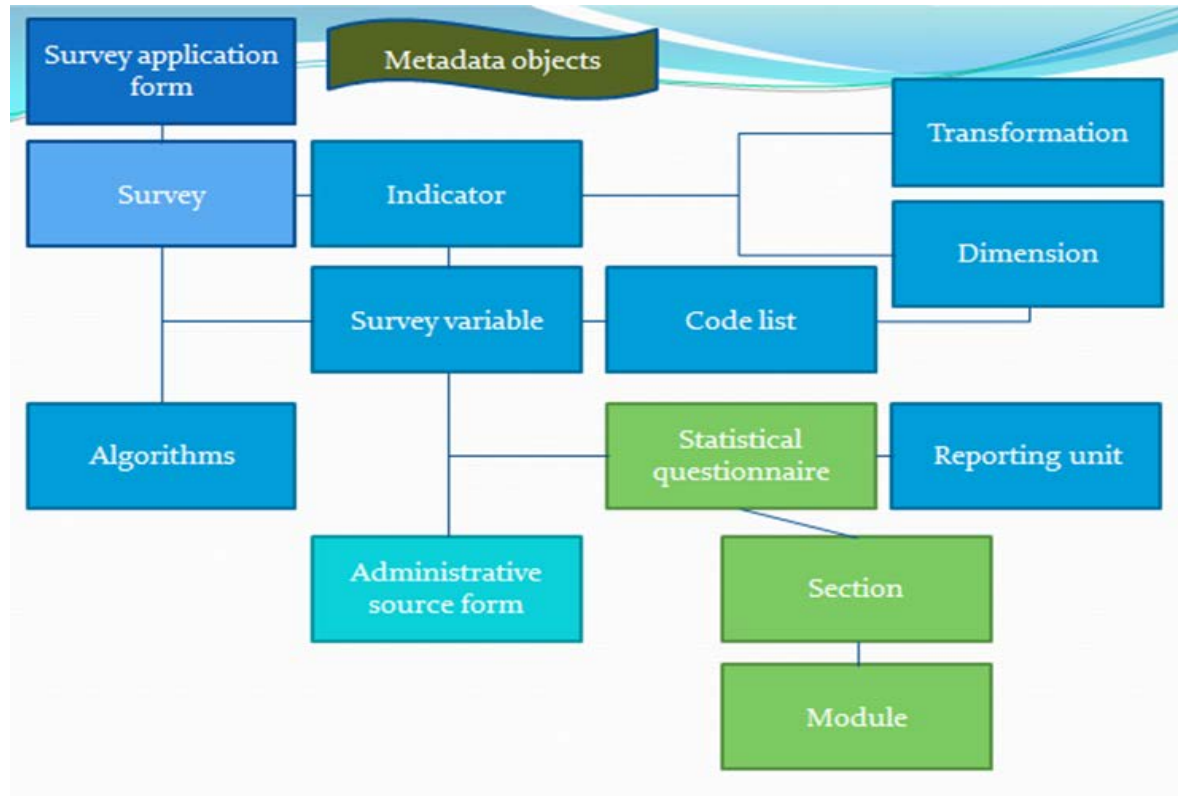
Survey application form

Metadata objects

Transformation

Survey

Indicator

Dimension

Survey variable

Code list

Algorithms

Statistical questionnaire

Reporting unit

Section

Administrative source form

Module